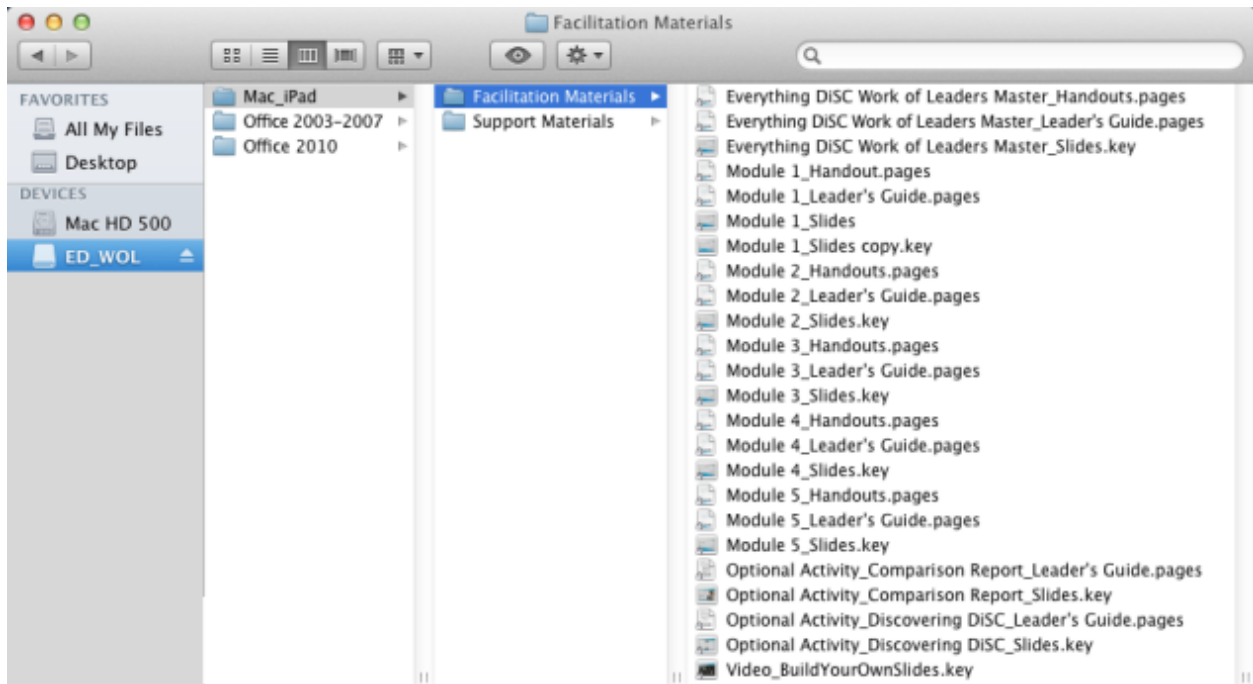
Facilitation Materials

FAVORITES
All My Files
Desktop
DEVICES
Mac HD 500
ED_WOL

Mac_iPad
Office 2003-2007
Office 2010

Facilitation Materials
Support Materials

Everything DiSC Work of Leaders Master_Handouts.pages
Everything DiSC Work of Leaders Master_Leader's Guide.pages
Everything DiSC Work of Leaders Master_Slides.key
Module 1_Handout.pages
Module 1_Leader's Guide.pages
Module 1_Slides
Module 1_Slides copy.key
Module 2_Handouts.pages
Module 2_Leader's Guide.pages
Module 2_Slides.key
Module 3_Handouts.pages
Module 3_Leader's Guide.pages
Module 3_Slides.key
Module 4_Handouts.pages
Module 4_Leader's Guide.pages
Module 4_Slides.key
Module 5_Handouts.pages
Module 5_Leader's Guide.pages
Module 5_Slides.key
Optional Activity_Comparison Report_Leader's Guide.pages
Optional Activity_Comparison Report_Slides.key
Optional Activity_Discovering DiSC_Leader's Guide.pages
Optional Activity_Discovering DiSC_Slides.key
Video_BuildYourOwnSlides.key